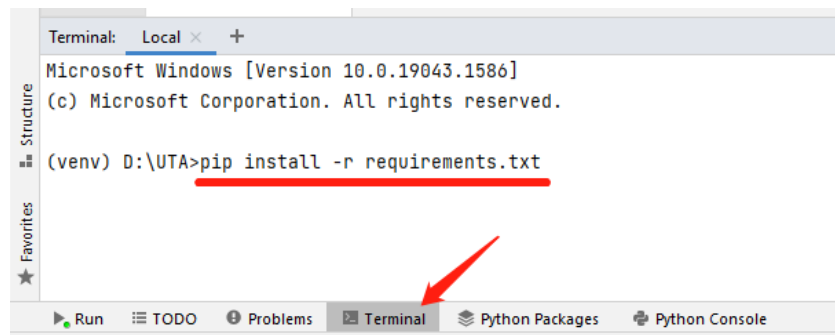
Terminal: Local × +

Microsoft Windows [Version 10.0.19043.1586]
(c) Microsoft Corporation. All rights reserved.

(venv) D:\UTA>pip install -r requirements.txt

Structure

Favorites

Run TODO Problems Terminal Python Packages Python Console